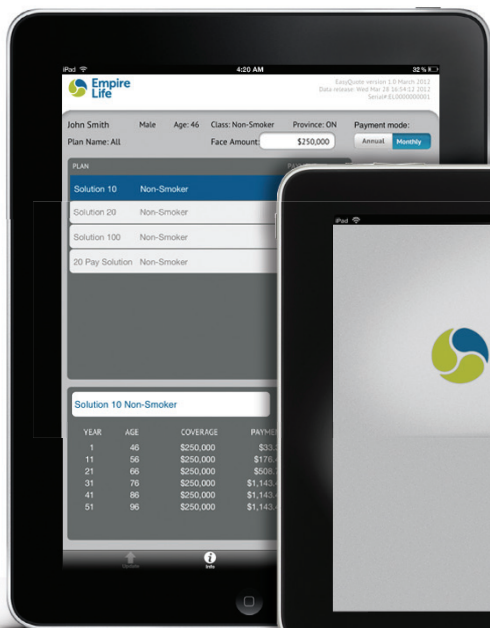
iPad

4:20 AM

32 %

Empire Life

EasyQuote version 1.0 March 2012
Data release: Wed Mar 28 16:54:12 2012
Serial# EL00000000001

John Smith Male Age: 46 Class: Non-Smoker Province: ON

Plan Name: All

Face Amount: $250,000

Payment mode:

Annual Monthly

PLAN

Solution 10 Non-Smoker

Solution 20 Non-Smoker

Solution 100 Non-Smoker

20 Pay Solution Non-Smoker

Solution 10 Non-Smoker

| YEAR | AGE | COVERAGE | PAYMEN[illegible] |
|---|---|---|---|
| 1 | 46 | $250,000 | $33.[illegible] |
| 11 | 56 | $250,000 | $176.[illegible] |
| 21 | 66 | $250,000 | $508.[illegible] |
| 31 | 76 | $250,000 | $1,143.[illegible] |
| 41 | 86 | $250,000 | $1,143.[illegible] |
| 51 | 96 | $250,000 | $1,143.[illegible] |

Update

Info

iPad